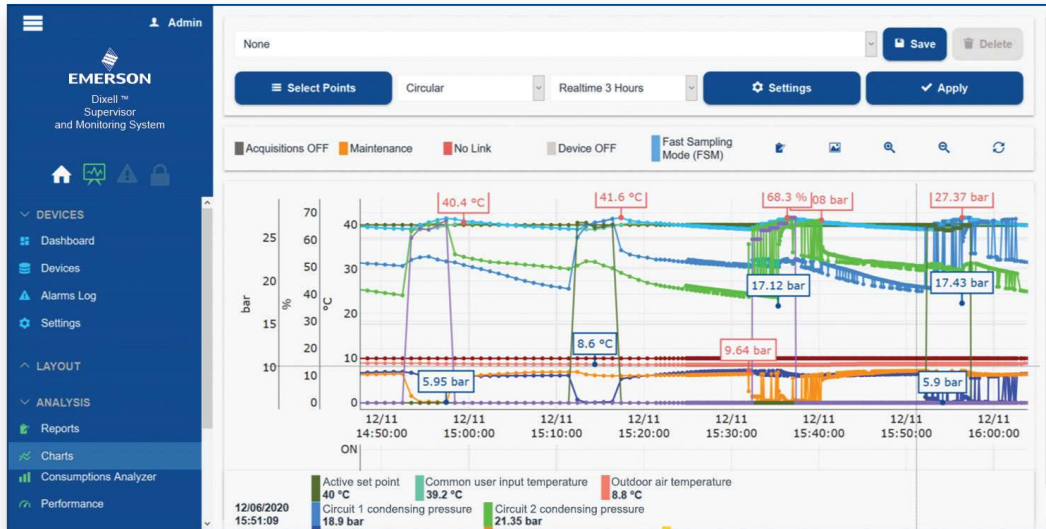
Admin

EMERSON
Dixell ™
Supervisor
and Monitoring System

DEVICES
Dashboard
Devices
Alarms Log
Settings

LAYOUT

ANALYSIS
Reports
Charts
Consumptions Analyzer
Performance

None
Save
Delete

Select Points
Circular
Realtime 3 Hours
Settings
Apply

Acquisitions OFF
Maintenance
No Link
Device OFF
Fast Sampling Mode (FSM)

bar
25
20
15
10

%
70
60
50
40
30
20
10
0

°C
40
30
20
10
0

40.4 °C
41.6 °C
68.3 %
08 bar
27.37 bar
17.12 bar
17.43 bar
8.6 °C
9.64 bar
5.95 bar
5.9 bar

12/11 14:50:00
12/11 15:00:00
12/11 15:10:00
12/11 15:20:00
12/11 15:30:00
12/11 15:40:00
12/11 15:50:00
12/11 16:00:00

ON

12/06/2020
15:51:09

Active set point
40 °C
Common user input temperature
39.2 °C
Outdoor air temperature
8.8 °C
Circuit 1 condensing pressure
18.9 bar
Circuit 2 condensing pressure
21.35 bar